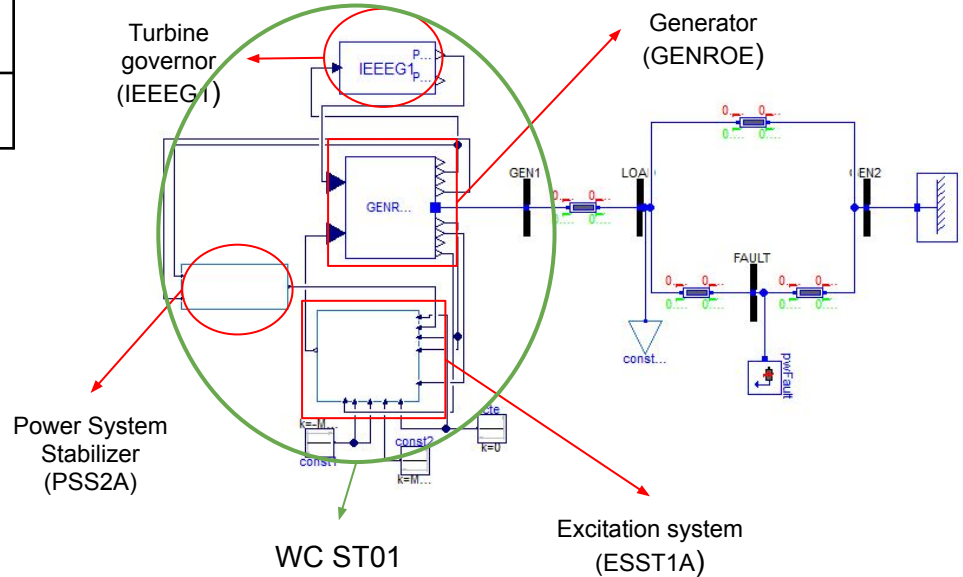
Turbine governor (IEEEG1)

IEEEG1

Generator (GENROE)

GENR...

GEN1

LOA

GEN2

FAULT

const...

pwFault

Power System Stabilizer (PSS2A)

k=M...

const1

const2

k=M...

cte

k=0

Excitation system (ESST1A)

WC ST01